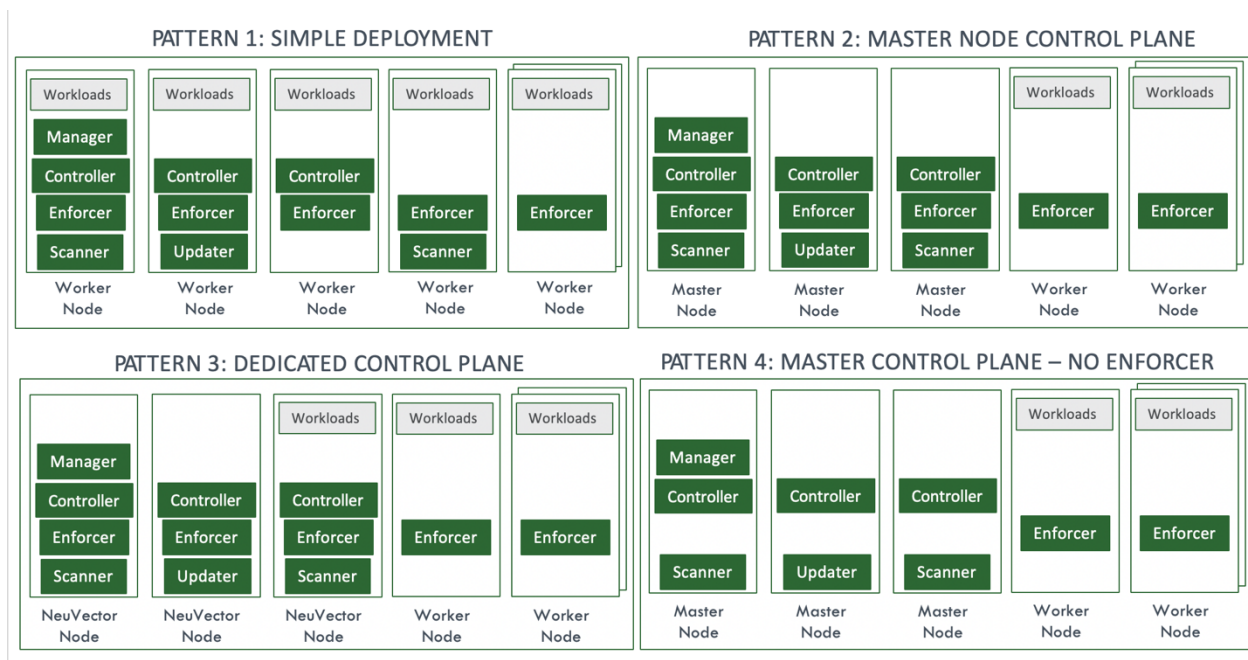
PATTERN 1: SIMPLE DEPLOYMENT

Workloads
Manager
Controller
Enforcer
Scanner
Worker Node

Workloads
Controller
Enforcer
Updater
Worker Node

Workloads
Controller
Enforcer
Worker Node

Workloads
Enforcer
Scanner
Worker Node

Workloads
Enforcer
Worker Node

PATTERN 2: MASTER NODE CONTROL PLANE

Manager
Controller
Enforcer
Scanner
Master Node

Controller
Enforcer
Updater
Master Node

Controller
Enforcer
Scanner
Master Node

Workloads
Enforcer
Worker Node

Workloads
Enforcer
Worker Node

PATTERN 3: DEDICATED CONTROL PLANE

Manager
Controller
Enforcer
Scanner
NeuVector Node

Controller
Enforcer
Updater
NeuVector Node

Workloads
Controller
Enforcer
Scanner
NeuVector Node

Workloads
Enforcer
Worker Node

Workloads
Enforcer
Worker Node

PATTERN 4: MASTER CONTROL PLANE – NO ENFORCER

Manager
Controller
Scanner
Master Node

Controller
Updater
Master Node

Controller
Scanner
Master Node

Workloads
Enforcer
Worker Node

Workloads
Enforcer
Worker Node